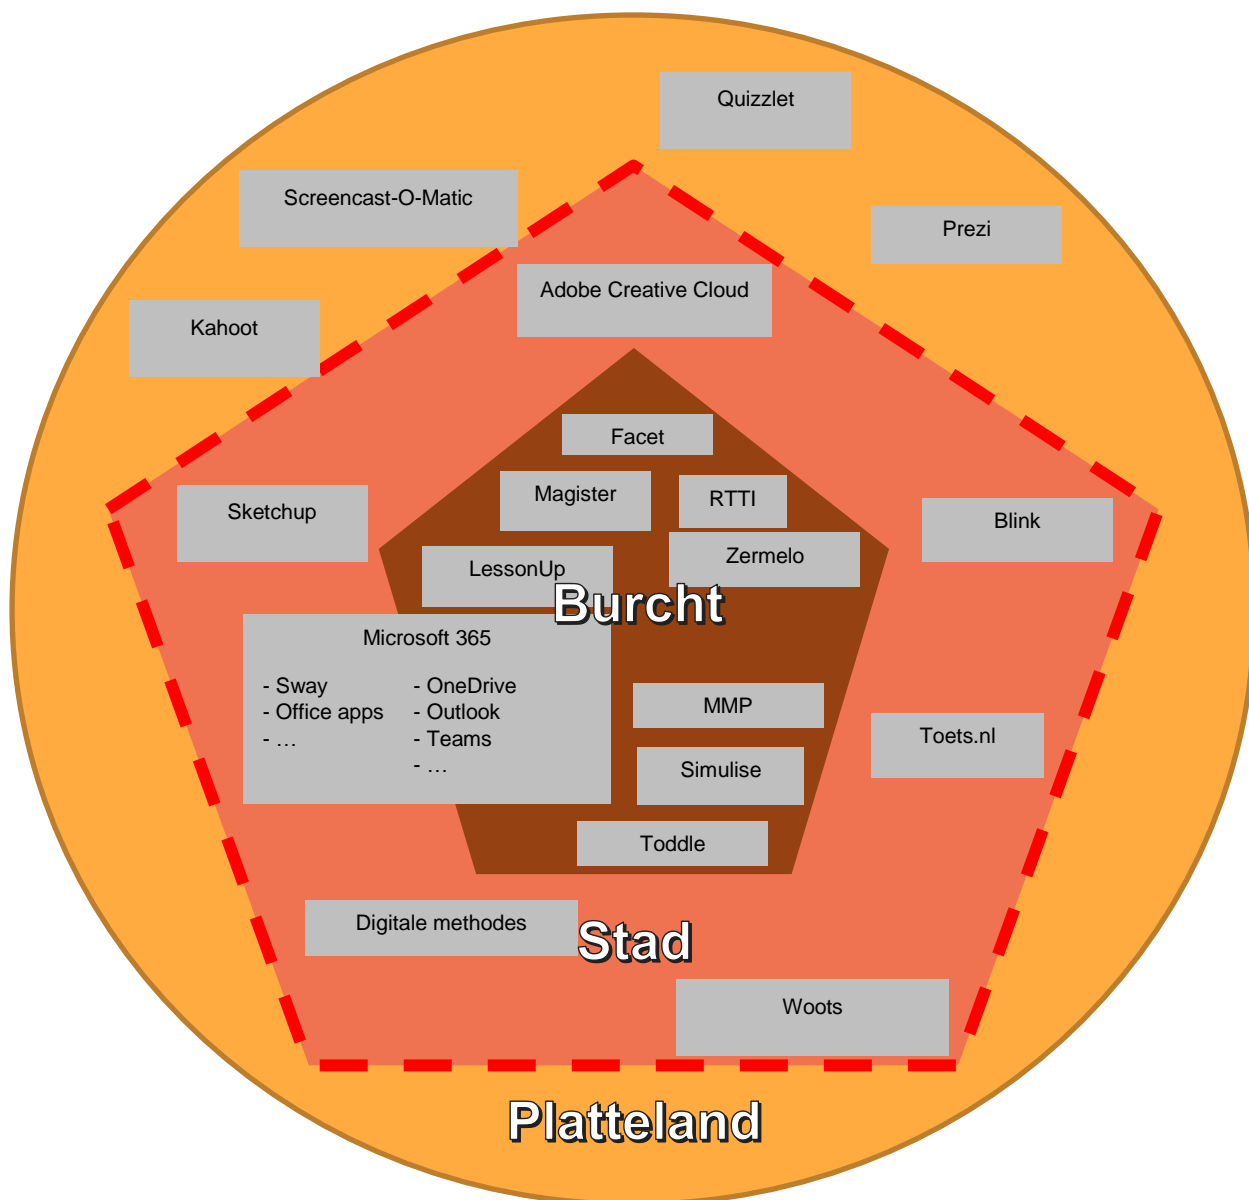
Quizzlet

Screencast-O-Matic

Prezi

Adobe Creative Cloud

Kahoot

Facet

Magister

RTTI

Sketchup

Blink

LessonUp

Zermelo

Burcht

Microsoft 365

- Sway
- Office apps
- …

- OneDrive
- Outlook
- Teams
- …

MMP

Toets.nl

Simulise

Toddle

Digitale methodes

Stad

Woots

Platteland